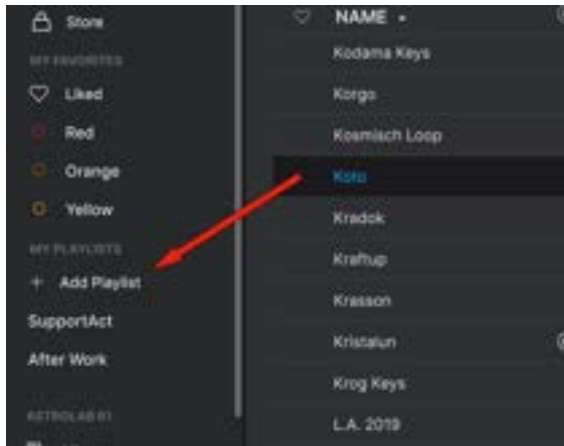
Store

MY FAVORITES

Liked

Red

Orange

Yellow

MY PLAYLISTS

+ Add Playlist

SupportAct

After Work

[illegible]

NAME

Kodama Keys

Korgo

Kosmisch Loop

Koto

Kradok

Kraftup

Krasson

Kristalun

Krog Keys

L.A. 2019